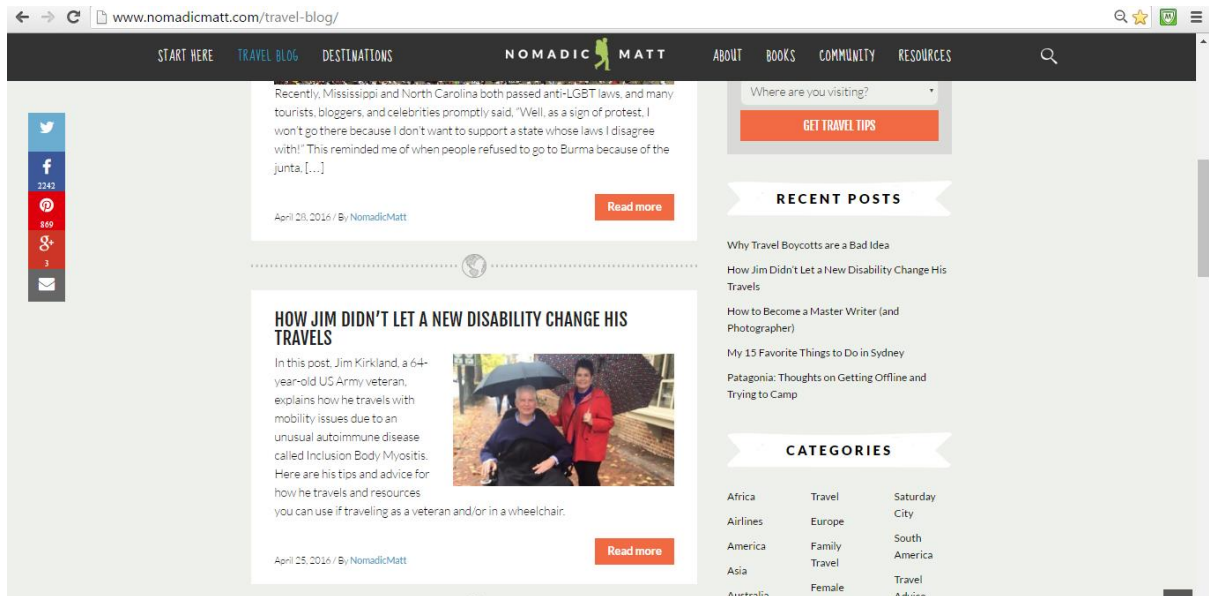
www.nomadicmatt.com/travel-blog/

START HERE TRAVEL BLOG DESTINATIONS NOMADIC MATT ABOUT BOOKS COMMUNITY RESOURCES

2242
869
3

Recently, Mississippi and North Carolina both passed anti-LGBT laws, and many tourists, bloggers, and celebrities promptly said, "Well, as a sign of protest, I won't go there because I don't want to support a state whose laws I disagree with!" This reminded me of when people refused to go to Burma because of the junta, […]

April 28, 2016 / By NomadicMatt

Read more

HOW JIM DIDN'T LET A NEW DISABILITY CHANGE HIS TRAVELS

In this post, Jim Kirkland, a 64-year-old US Army veteran, explains how he travels with mobility issues due to an unusual autoimmune disease called Inclusion Body Myositis. Here are his tips and advice for how he travels and resources you can use if traveling as a veteran and/or in a wheelchair.

April 25, 2016 / By NomadicMatt

Read more

Where are you visiting?

GET TRAVEL TIPS

RECENT POSTS

Why Travel Boycotts are a Bad Idea

How Jim Didn't Let a New Disability Change His Travels

How to Become a Master Writer (and Photographer)

My 15 Favorite Things to Do in Sydney

Patagonia: Thoughts on Getting Offline and Trying to Camp

CATEGORIES

Africa
Airlines
America
Asia
Australia

Travel
Europe
Family Travel
Female

Saturday City
South America
Travel Advice